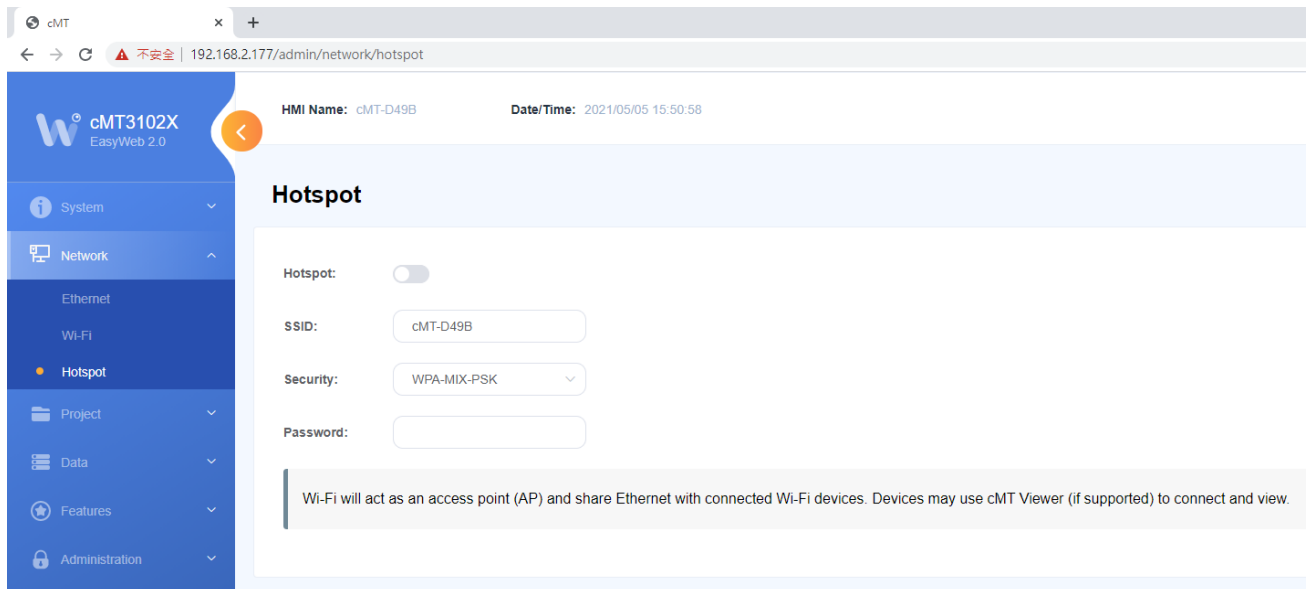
cMT
×
+
不安全 | 192.168.2.177/admin/network/hotspot

cMT3102X
EasyWeb 2.0

HMI Name: cMT-D49B
Date/Time: 2021/05/05 15:50:58

System
Network
Ethernet
Wi-Fi
Hotspot
Project
Data
Features
Administration

Hotspot

Hotspot:

SSID: cMT-D49B

Security: WPA-MIX-PSK

Password:

Wi-Fi will act as an access point (AP) and share Ethernet with connected Wi-Fi devices. Devices may use cMT Viewer (if supported) to connect and view.